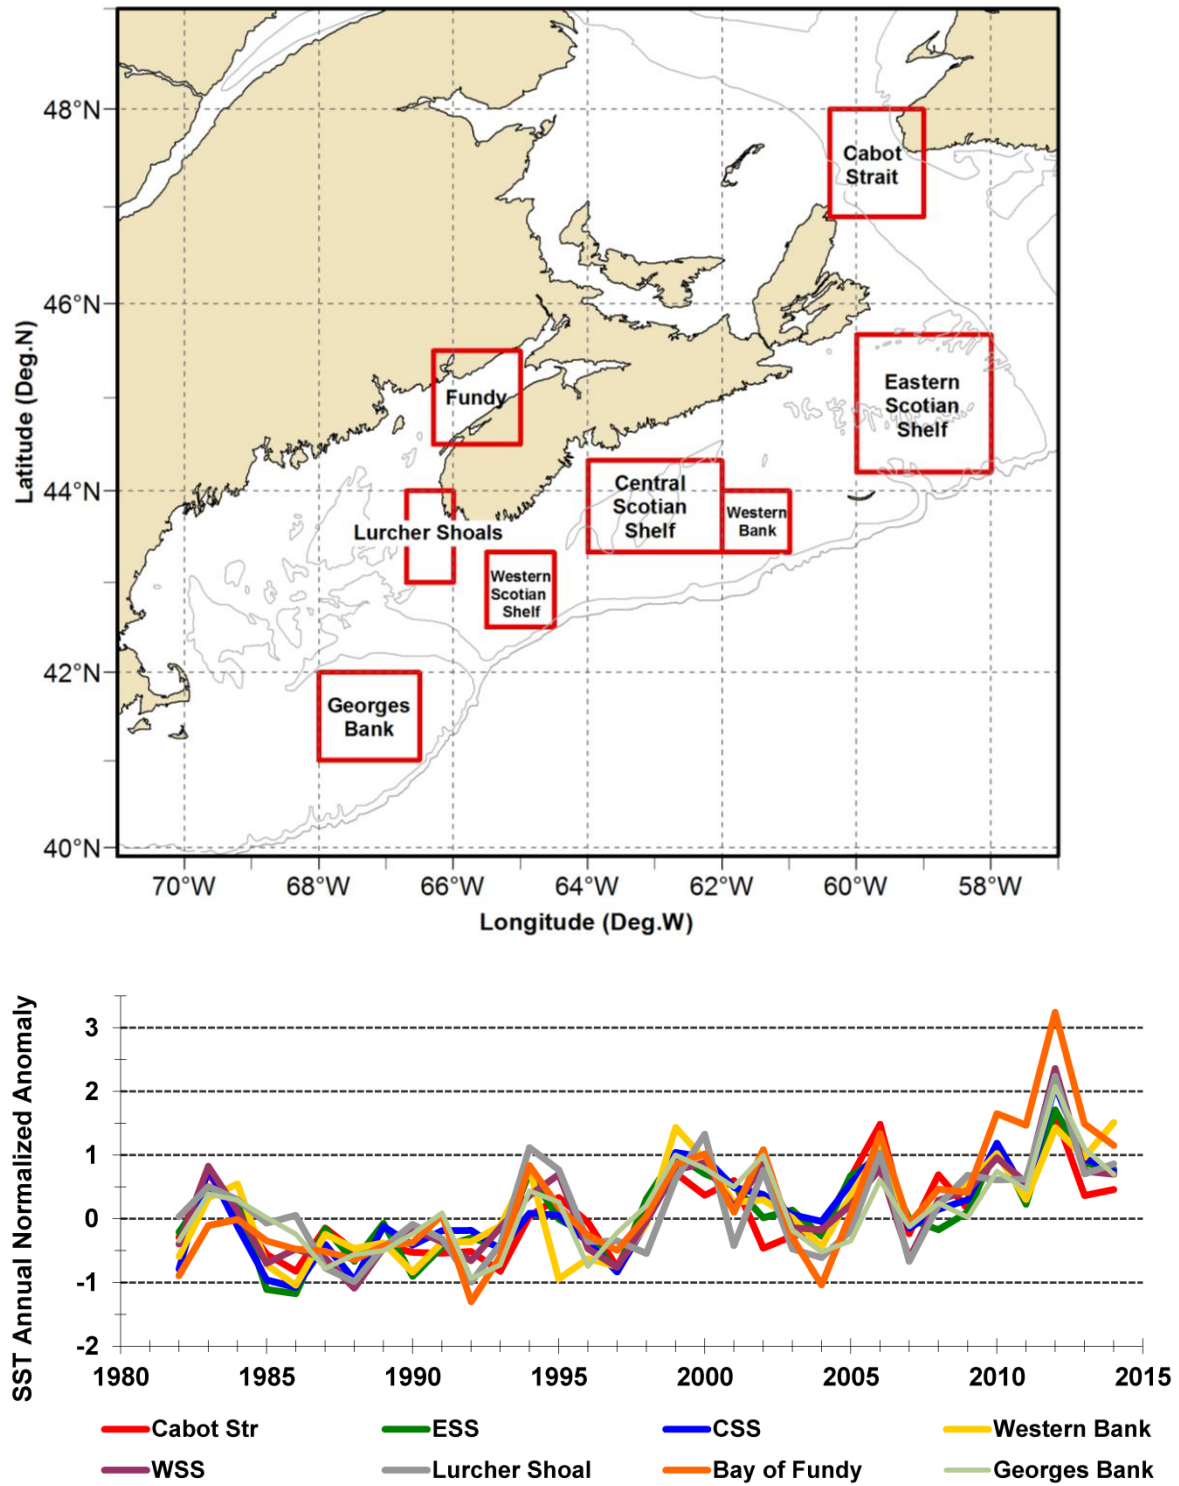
48°N
46°N
44°N
42°N
40°N
Latitude (Deg.N)
70°W 68°W 66°W 64°W 62°W 60°W 58°W
Longitude (Deg.W)
Cabot Strait
Fundy
Eastern Scotian Shelf
Central Scotian Shelf
Western Bank
Lurcher Shoals
Western Scotian Shelf
Georges Bank

SST Annual Normalized Anomaly
3
2
1
0
-1
-2
1980 1985 1990 1995 2000 2005 2010 2015
Cabot Str
ESS
CSS
Western Bank
WSS
Lurcher Shoal
Bay of Fundy
Georges Bank